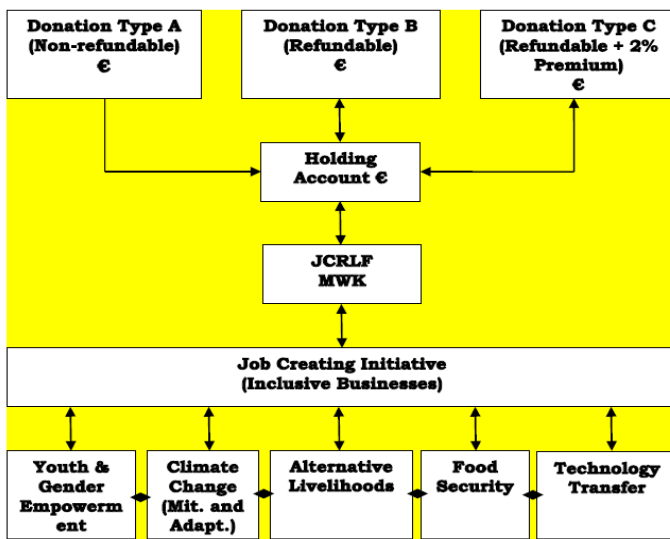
Donation Type A
(Non-refundable)
€

Donation Type B
(Refundable)
€

Donation Type C
(Refundable + 2% Premium)
€

Holding Account €

JCRLF
MWK

Job Creating Initiative
(Inclusive Businesses)

Youth & Gender Empowerm ent

Climate Change (Mit. and Adapt.)

Alternative Livelihoods

Food Security

Technology Transfer